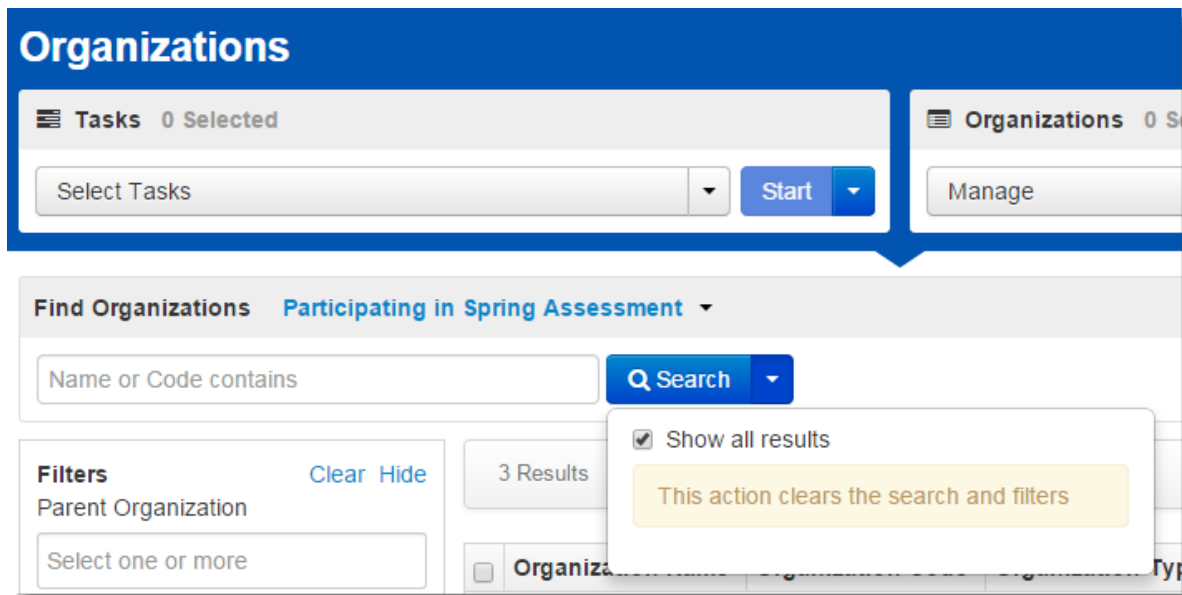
Organizations

Tasks 0 Selected

Select Tasks

Start

Organizations 0 S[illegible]

Manage

Find Organizations Participating in Spring Assessment

Name or Code contains

Search

Show all results

This action clears the search and filters

Filters Clear Hide

Parent Organization

Select one or more

3 Results

Organiza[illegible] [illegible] Typ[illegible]